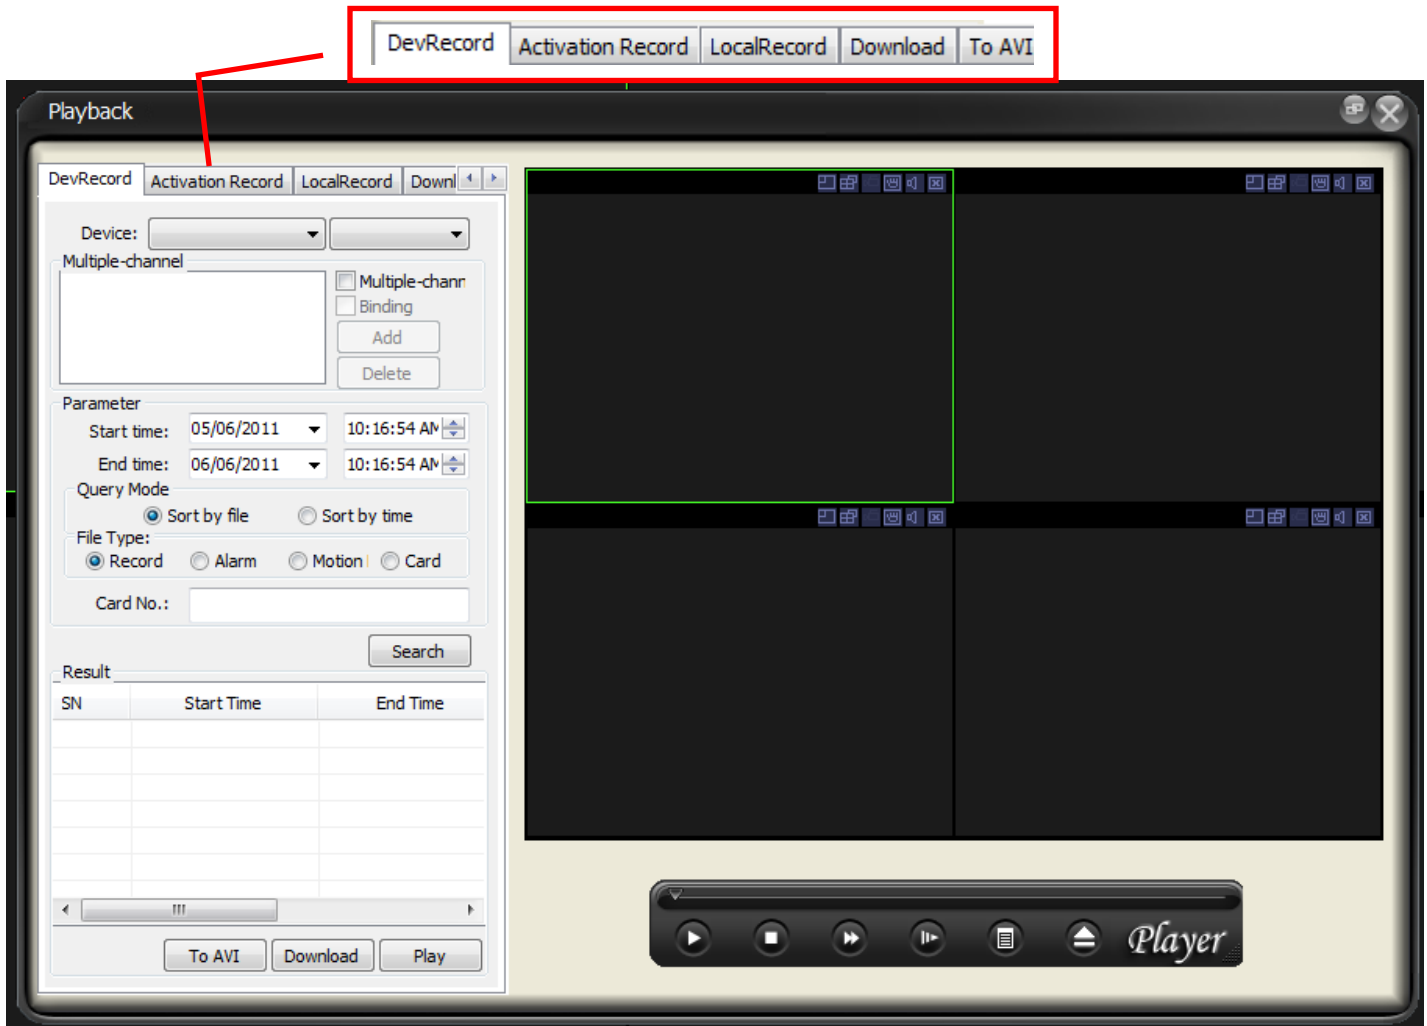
DevRecord | Activation Record | LocalRecord | Download | To AVI

Playback

DevRecord | Activation Record | LocalRecord | Downl

Device:

Multiple-channel

Multiple-chann

Binding

Add

Delete

Parameter

Start time: 05/06/2011 10:16:54 AM

End time: 06/06/2011 10:16:54 AM

Query Mode

Sort by file

Sort by time

File Type:

Record

Alarm

Motion

Card

Card No.:

Search

Result

| SN | Start Time | End Time |
|---|---|---|
| | | |

To AVI

Download

Play

Player